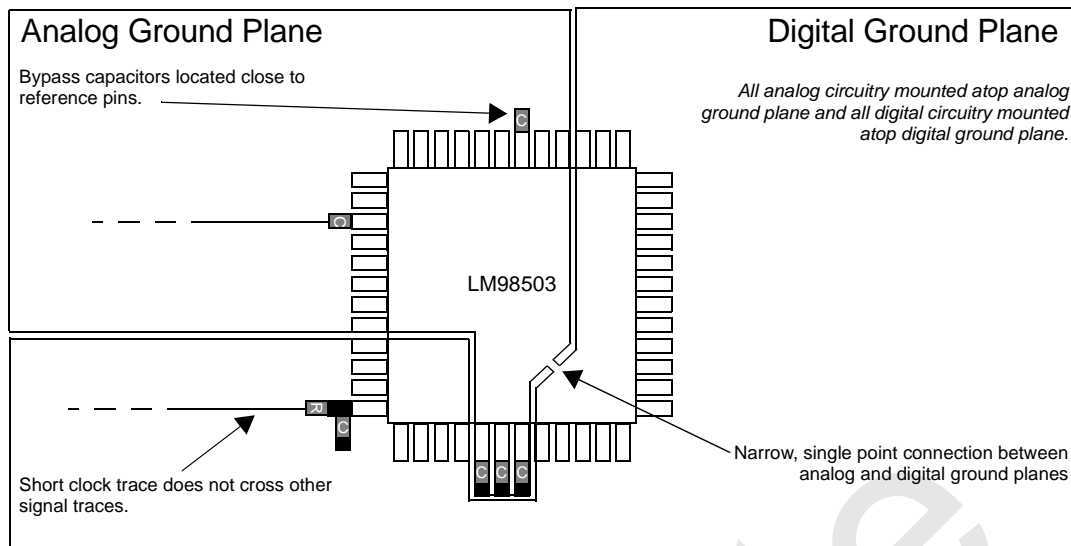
Analog Ground Plane

Bypass capacitors located close to reference pins.

C

C

Digital Ground Plane

All analog circuitry mounted atop analog ground plane and all digital circuitry mounted atop digital ground plane.

LM98503

R

C

C C C

Short clock trace does not cross other signal traces.

Narrow, single point connection between analog and digital ground planes